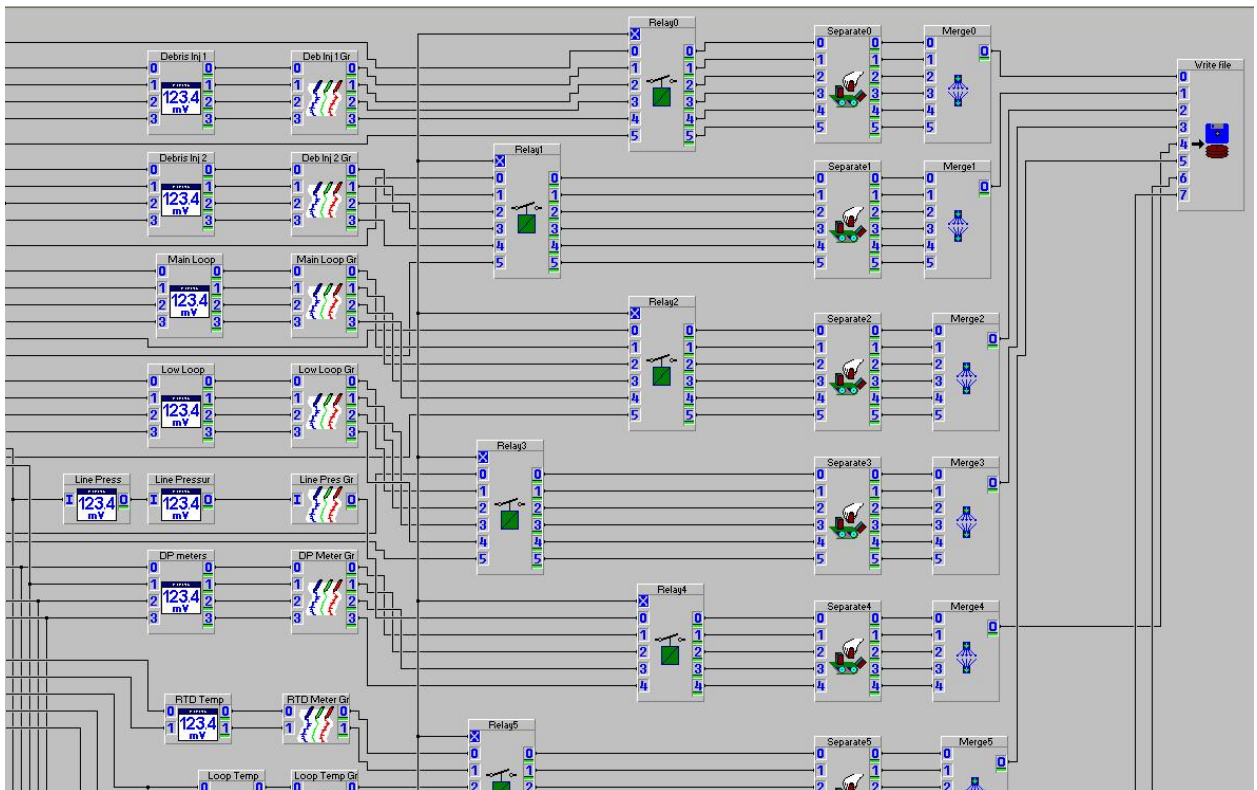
Debris Inj 1
0
1
2
3
123.4
mV
0
1
2
3

Deb Inj 1 Gr
0
1
2
3
0
1
2
3

Relay0
X
0
1
2
3
4
5
0
1
2
3
4
5

Separate0
0
1
2
3
4
5
0
1
2
3
4
5

Merge0
0
1
2
3
4
5
0

Write file
0
1
2
3
4
5
6
7

Debris Inj 2
0
1
2
3
123.4
mV
0
1
2
3

Deb Inj 2 Gr
0
1
2
3
0
1
2
3

Relay1
X
0
1
2
3
4
5
0
1
2
3
4
5

Separate1
0
1
2
3
4
5
0
1
2
3
4
5

Merge1
0
1
2
3
4
5
0

Main Loop
0
1
2
3
123.4
mV
0
1
2
3

Main Loop Gr
0
1
2
3
0
1
2
3

Relay2
X
0
1
2
3
4
5
0
1
2
3
4
5

Separate2
0
1
2
3
4
5
0
1
2
3
4
5

Merge2
0
1
2
3
4
5
0

Low Loop
0
1
2
3
123.4
mV
0
1
2
3

Low Loop Gr
0
1
2
3
0
1
2
3

Relay3
X
0
1
2
3
4
5
0
1
2
3
4
5

Separate3
0
1
2
3
4
5
0
1
2
3
4
5

Merge3
0
1
2
3
4
5
0

Line Press
I
123.4
mV
0

Line Pressur
I
123.4
mV
0

Line Pres Gr
I
0

DP meters
0
1
2
3
123.4
mV
0
1
2
3

DP Meter Gr
0
1
2
3
0
1
2
3

Relay4
X
0
1
2
3
4
0
1
2
3
4

Separate4
0
1
2
3
4
0
1
2
3
4

Merge4
0
1
2
3
4
0

RTD Temp
0
1
123.4
mV
0
1

RTD Meter Gr
0
1
0
1

Relay5
X
0
1
2
0
1
2

Separate5
0
1
2
0
1
2

Merge5
0
1
2
0

Loop Temp
0
0

Loop Temp Gr
0
0